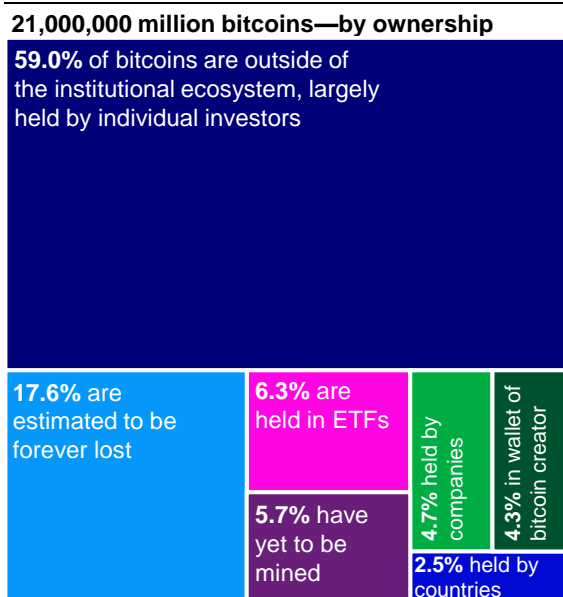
21,000,000 million bitcoins—by ownership

59.0% of bitcoins are outside of the institutional ecosystem, largely held by individual investors

17.6% are estimated to be forever lost

6.3% are held in ETFs

4.7% held by companies

4.3% in wallet of bitcoin creator

5.7% have yet to be mined

2.5% held by countries